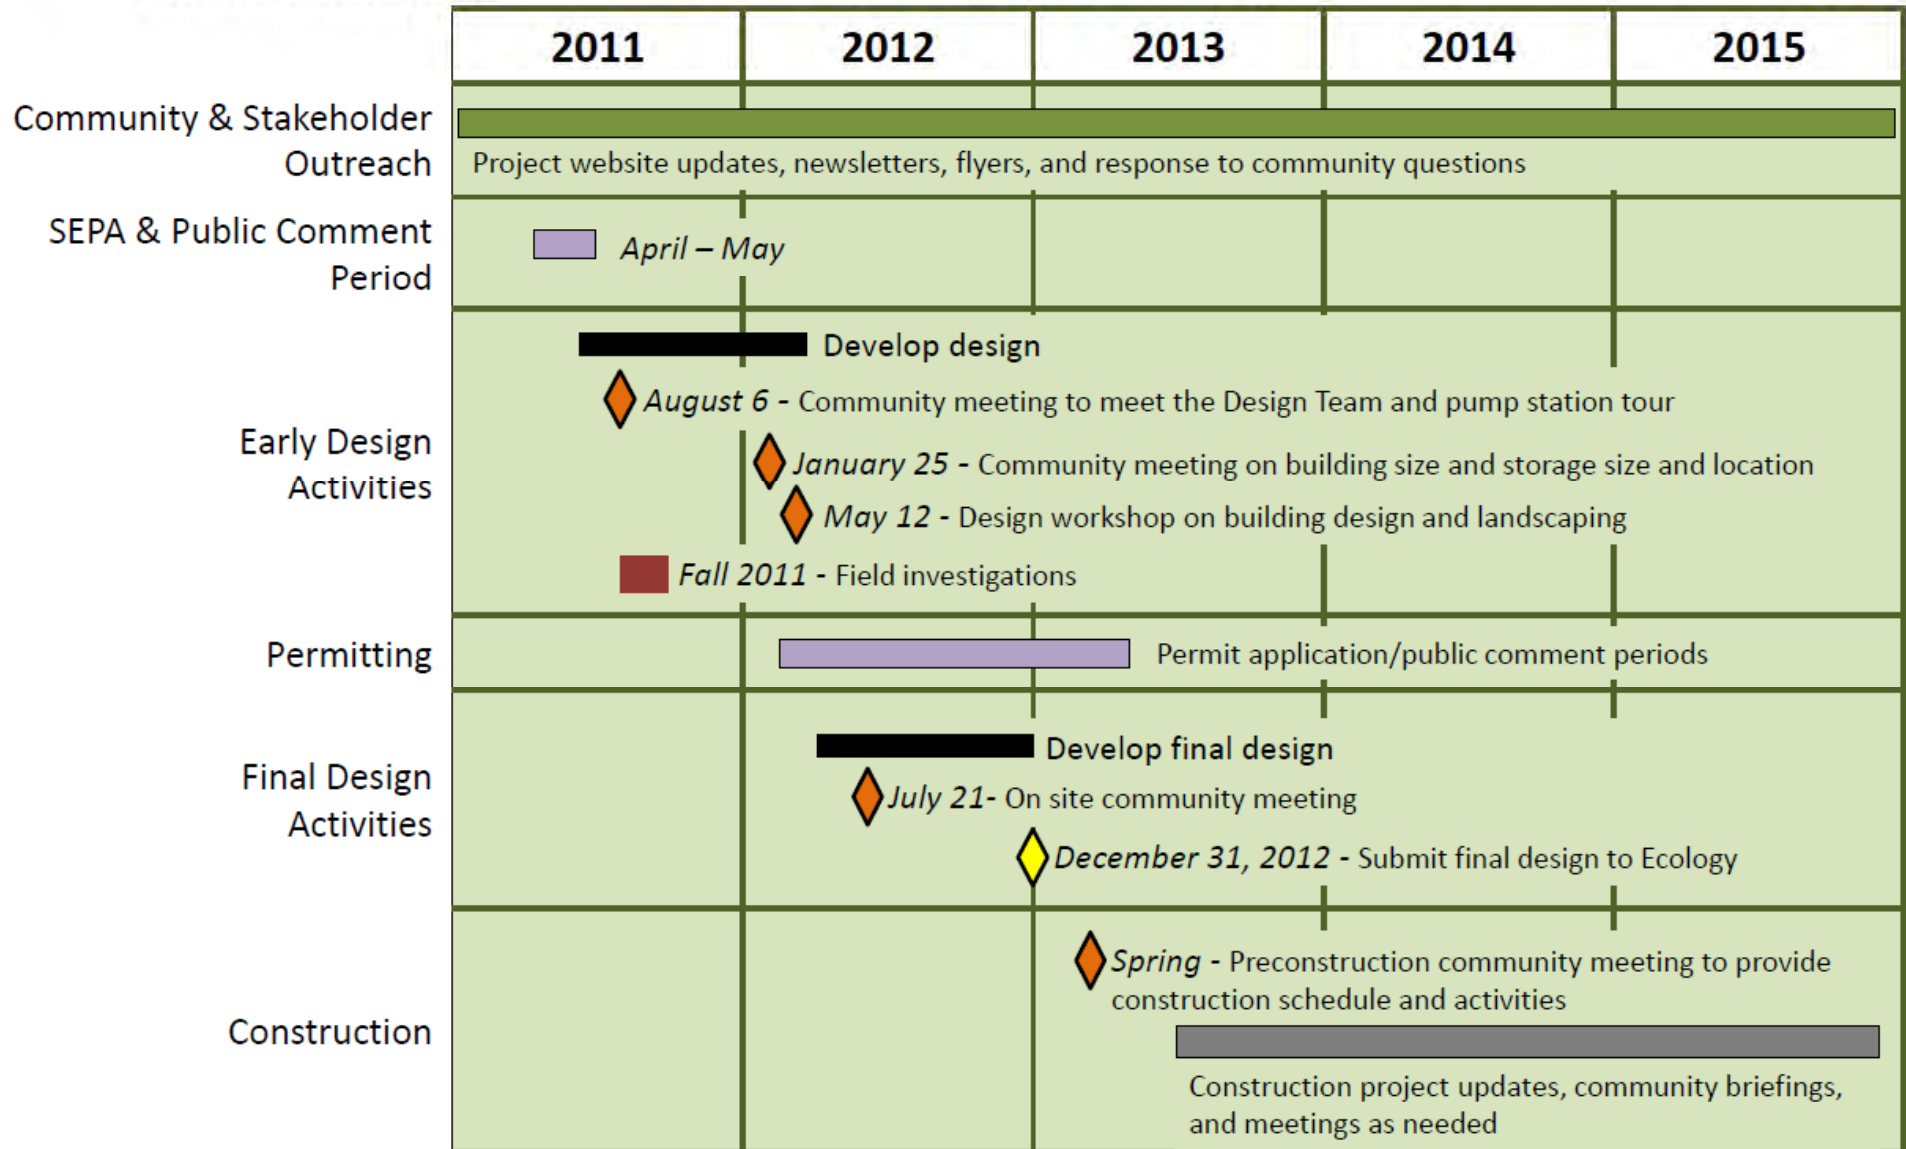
| | 2011 | 2012 | 2013 | 2014 | 2015 |
|---|---|---|---|---|---|

Community & Stakeholder Outreach
Project website updates, newsletters, flyers, and response to community questions

SEPA & Public Comment Period
April – May

Early Design Activities
Develop design
August 6 - Community meeting to meet the Design Team and pump station tour
January 25 - Community meeting on building size and storage size and location
May 12 - Design workshop on building design and landscaping
Fall 2011 - Field investigations

Permitting
Permit application/public comment periods

Final Design Activities
Develop final design
July 21- On site community meeting
December 31, 2012 - Submit final design to Ecology

Construction
Spring - Preconstruction community meeting to provide construction schedule and activities
Construction project updates, community briefings, and meetings as needed